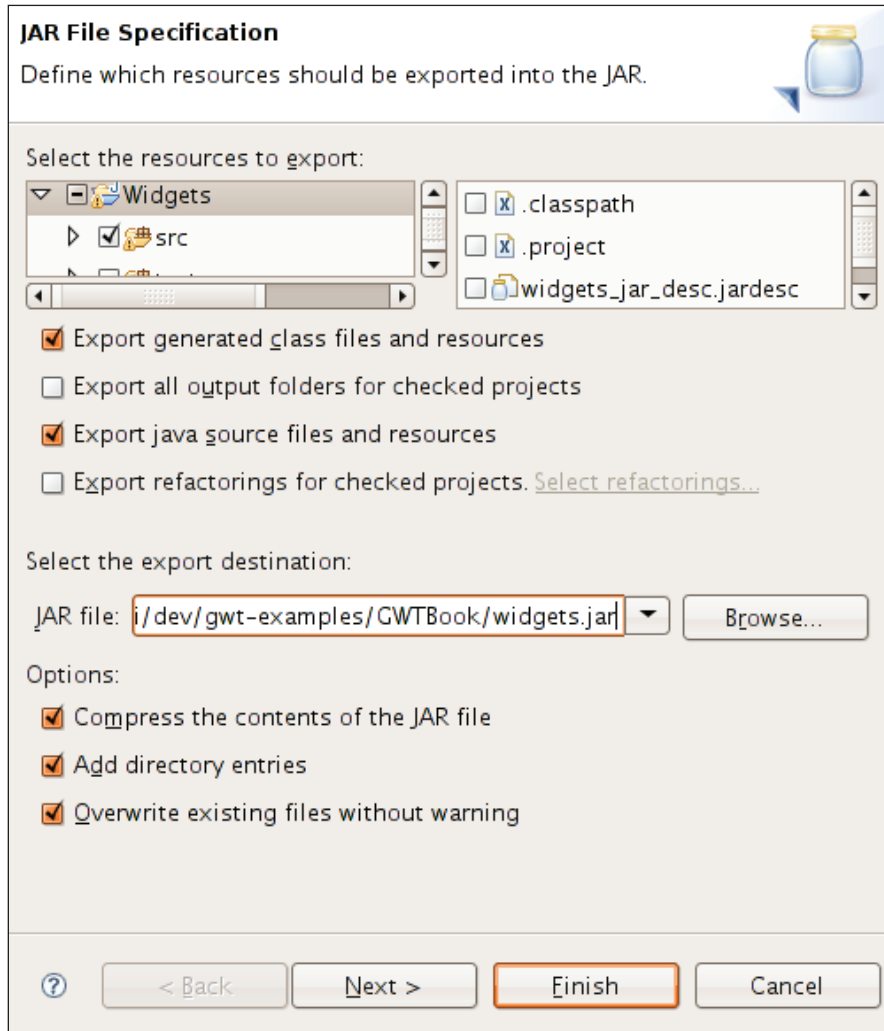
JAR File Specification

Define which resources should be exported into the JAR.

Select the resources to export:

Widgets

src

.classpath

.project

widgets_jar_desc.jardesc

Export generated class files and resources

Export all output folders for checked projects

Export java source files and resources

Export refactorings for checked projects. Select refactorings...

Select the export destination:

JAR file: i/dev/gwt-examples/GWTBook/widgets.jar

Browse...

Options:

Compress the contents of the JAR file

Add directory entries

Overwrite existing files without warning

< Back

Next >

Finish

Cancel